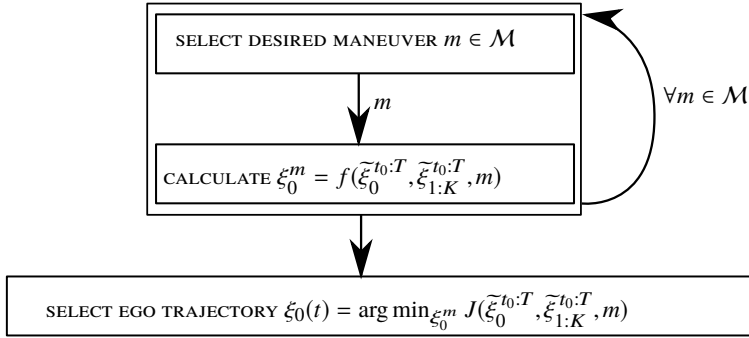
SELECT DESIRED MANEUVER $m \in \mathcal{M}$

$m$

CALCULATE $\xi_0^m = f(\widetilde{\xi}_0^{t_0:T}, \widetilde{\xi}_{1:K}^{t_0:T}, m)$

$\forall m \in \mathcal{M}$

SELECT EGO TRAJECTORY $\xi_0(t) = \arg\min_{\xi_0^m} J(\widetilde{\xi}_0^{t_0:T}, \widetilde{\xi}_{1:K}^{t_0:T}, m)$